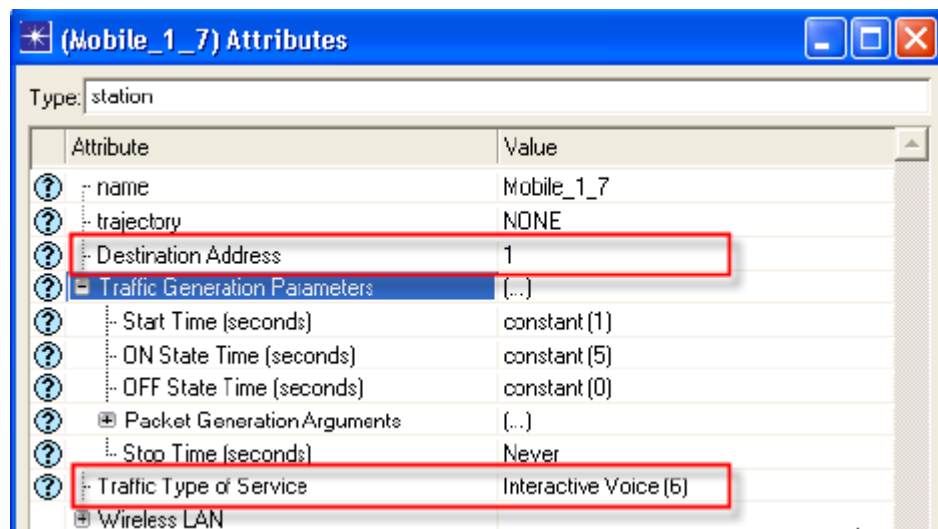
(Mobile_1_7) Attributes

Type: station

| Attribute | Value |
|---|---|
| name | Mobile_1_7 |
| trajectory | NONE |
| Destination Address | 1 |
| Traffic Generation Parameters | (...) |
| Start Time (seconds) | constant (1) |
| ON State Time (seconds) | constant (5) |
| OFF State Time (seconds) | constant (0) |
| Packet Generation Arguments | (...) |
| Stop Time (seconds) | Never |
| Traffic Type of Service | Interactive Voice (6) |
| Wireless LAN | |